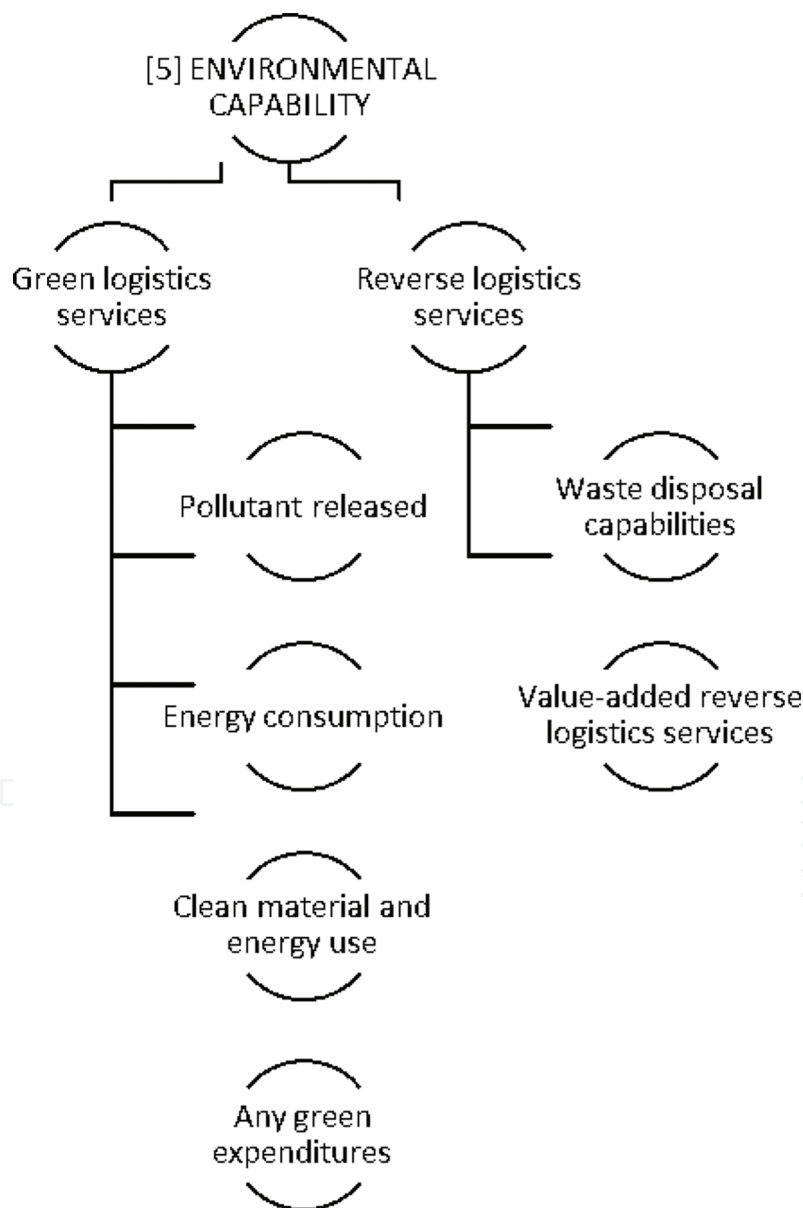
[5] ENVIRONMENTAL CAPABILITY

Green logistics services

Reverse logistics services

Pollutant released

Waste disposal capabilities

Energy consumption

Value-added reverse logistics services

Clean material and energy use

Any green expenditures